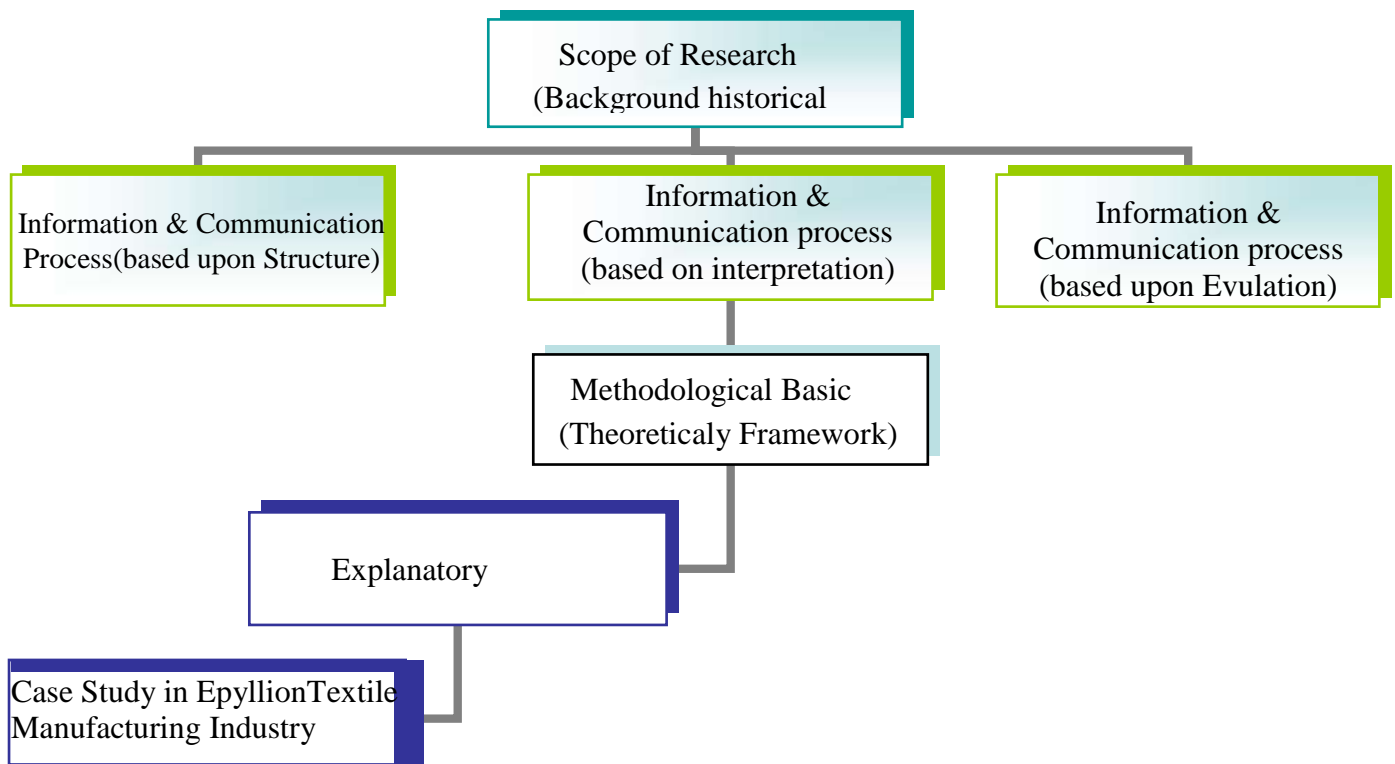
Scope of Research (Background historical

Information & Communication Process(based upon Structure)

Information & Communication process (based on interpretation)

Information & Communication process (based upon Evulation)

Methodological Basic (Theoreticaly Framework)

Explanatory

Case Study in EpyllionTextile Manufacturing Industry